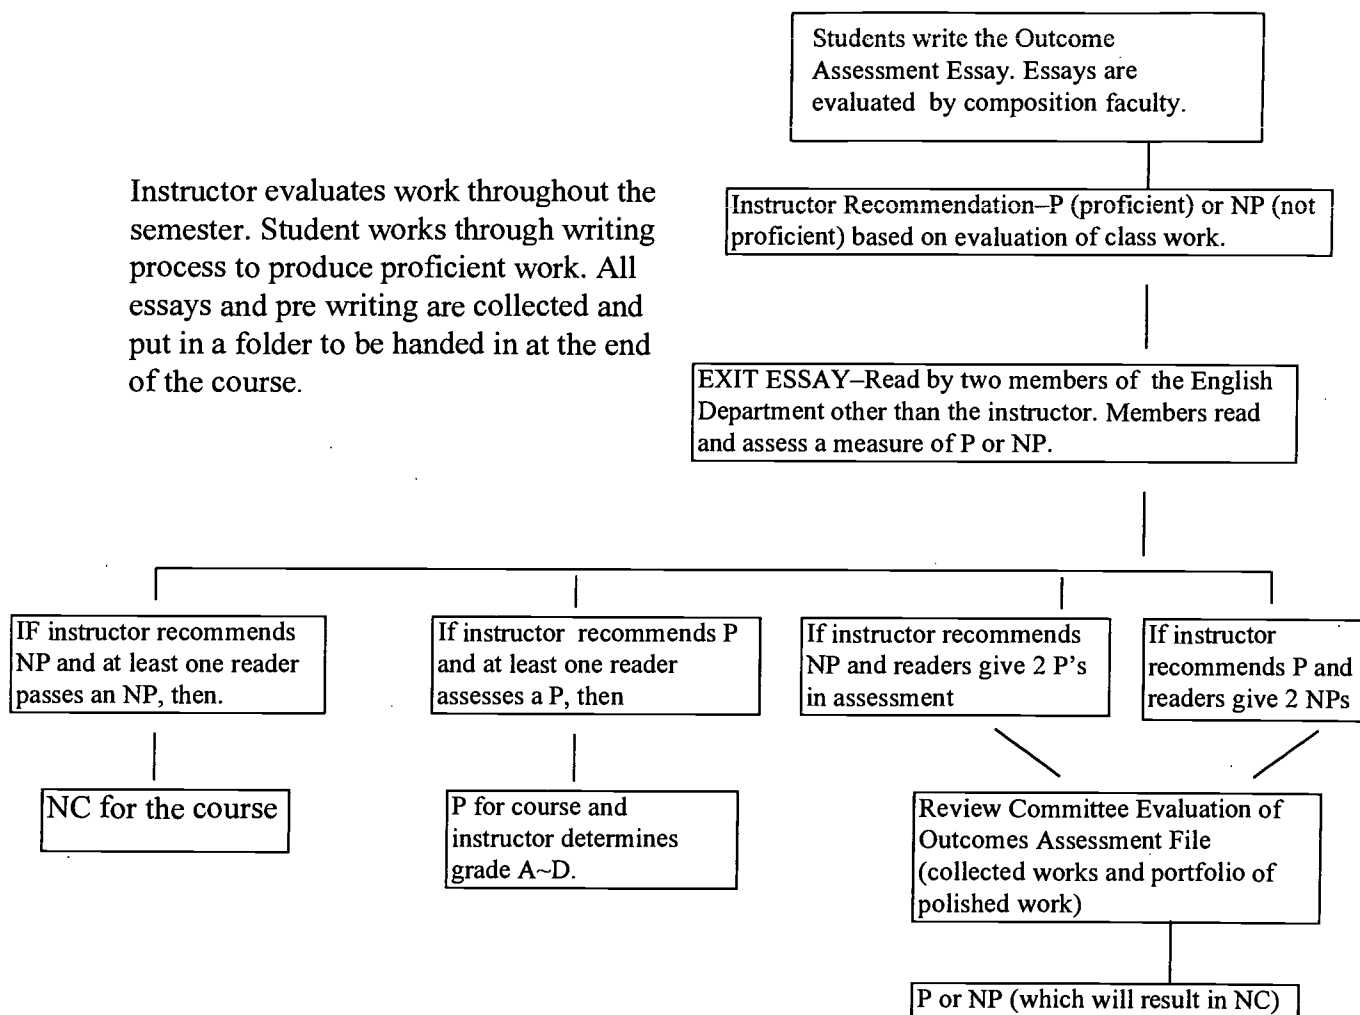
Students write the Outcome Assessment Essay. Essays are evaluated by composition faculty.

Instructor evaluates work throughout the semester. Student works through writing process to produce proficient work. All essays and pre writing are collected and put in a folder to be handed in at the end of the course.

Instructor Recommendation–P (proficient) or NP (not proficient) based on evaluation of class work.

EXIT ESSAY–Read by two members of the English Department other than the instructor. Members read and assess a measure of P or NP.

IF instructor recommends NP and at least one reader passes an NP, then.

If instructor recommends P and at least one reader assesses a P, then

If instructor recommends NP and readers give 2 P's in assessment

If instructor recommends P and readers give 2 NPs

NC for the course

P for course and instructor determines grade A~D.

Review Committee Evaluation of Outcomes Assessment File (collected works and portfolio of polished work)

P or NP (which will result in NC)